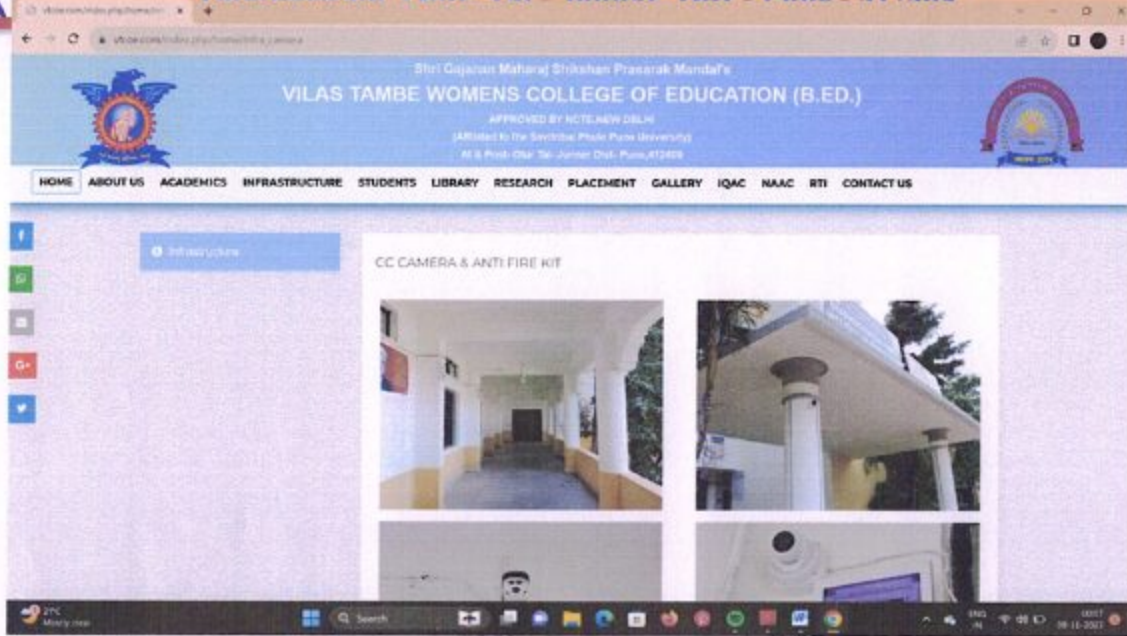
Shri Gajanan Maharaj Shikshan Prasarak Mandal's
VILAS TAMBE WOMENS COLLEGE OF EDUCATION (B.ED.)
APPROVED BY NCTE,NEW DELHI
(Affiliated to the Savitribai Phule Pune University)
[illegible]

HOME ABOUT US ACADEMICS INFRASTRUCTURE STUDENTS LIBRARY RESEARCH PLACEMENT GALLERY IQAC NAAC RTI CONTACT US

Infrastructure

CC CAMERA & ANTI FIRE KIT

Search